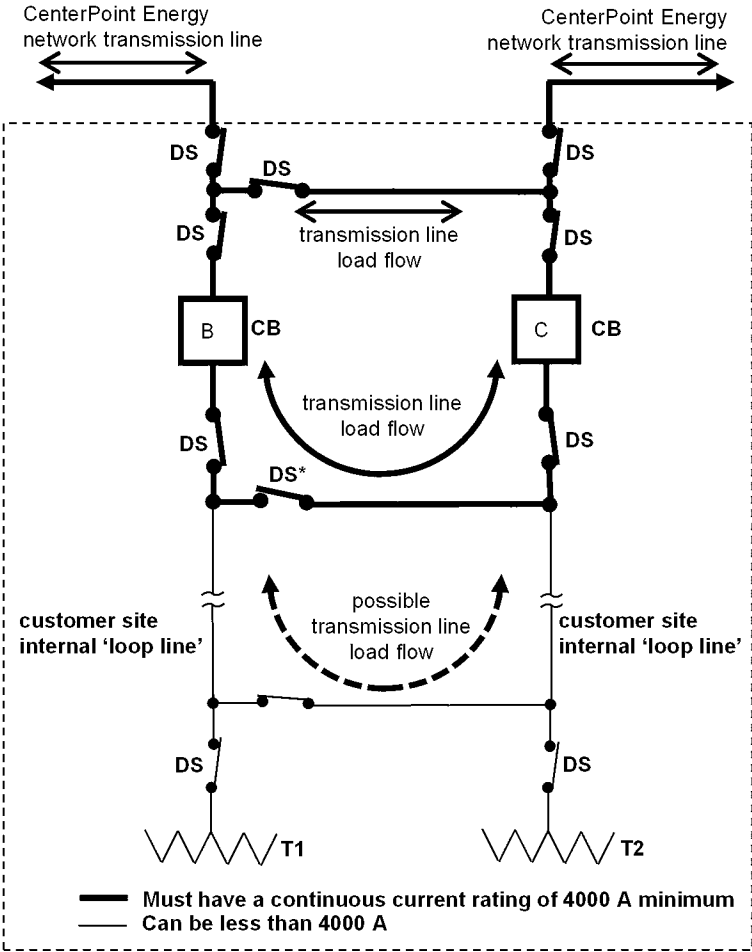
CenterPoint Energy network transmission line

CenterPoint Energy network transmission line

DS

DS

DS

DS

DS

transmission line load flow

B

CB

C

CB

transmission line load flow

DS

DS

DS*

customer site internal 'loop line'

possible transmission line load flow

customer site internal 'loop line'

DS

DS

T1

T2

Must have a continuous current rating of 4000 A minimum

Can be less than 4000 A